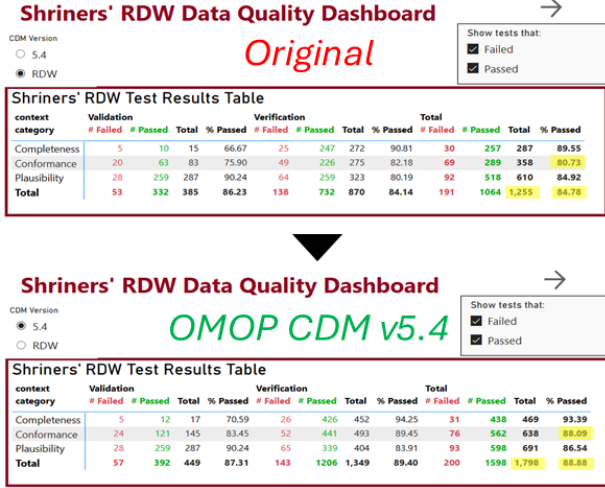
Shriners' RDW Data Quality Dashboard

CDM Version
5.4
RDW

Original

Show tests that:
Failed
Passed

Shriners' RDW Test Results Table

| context category | Validation # Failed | # Passed | Total | % Passed | Verification # Failed | # Passed | Total | % Passed | Total # Failed | # Passed | Total | % Passed |
|---|---|---|---|---|---|---|---|---|---|---|---|---|
| Completeness | 5 | 10 | 15 | 66.67 | 25 | 247 | 272 | 90.81 | 30 | 257 | 287 | 89.55 |
| Conformance | 20 | 63 | 83 | 75.90 | 49 | 226 | 275 | 82.18 | 69 | 289 | 358 | 80.73 |
| Plausibility | 28 | 259 | 287 | 90.24 | 64 | 259 | 323 | 80.19 | 92 | 518 | 610 | 84.92 |
| Total | 53 | 332 | 385 | 86.23 | 138 | 732 | 870 | 84.14 | 191 | 1064 | 1,255 | 84.78 |

Shriners' RDW Data Quality Dashboard

CDM Version
5.4
RDW

OMOP CDM v5.4

Show tests that:
Failed
Passed

Shriners' RDW Test Results Table

| context category | Validation # Failed | # Passed | Total | % Passed | Verification # Failed | # Passed | Total | % Passed | Total # Failed | # Passed | Total | % Passed |
|---|---|---|---|---|---|---|---|---|---|---|---|---|
| Completeness | 5 | 12 | 17 | 70.59 | 26 | 426 | 452 | 94.25 | 31 | 438 | 469 | 93.39 |
| Conformance | 24 | 121 | 145 | 83.45 | 52 | 441 | 493 | 89.45 | 76 | 562 | 638 | 88.09 |
| Plausibility | 28 | 259 | 287 | 90.24 | 65 | 339 | 404 | 83.91 | 93 | 598 | 691 | 86.54 |
| Total | 57 | 392 | 449 | 87.31 | 143 | 1206 | 1,349 | 89.40 | 200 | 1598 | 1,798 | 88.88 |